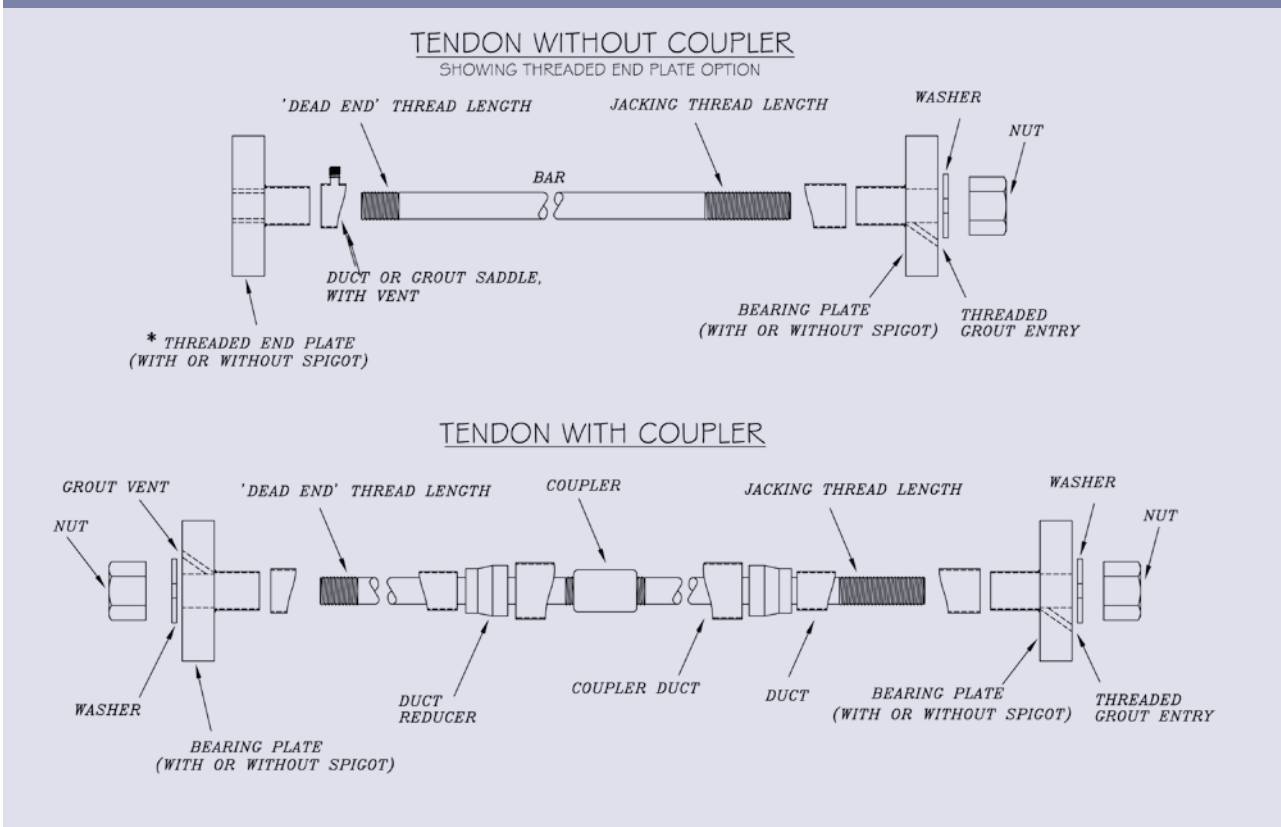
TENDON WITHOUT COUPLER
SHOWING THREADED END PLATE OPTION

'DEAD END' THREAD LENGTH

JACKING THREAD LENGTH

WASHER

NUT

BAR

DUCT OR GROUT SADDLE, WITH VENT

BEARING PLATE (WITH OR WITHOUT SPIGOT)

THREADED GROUT ENTRY

* THREADED END PLATE (WITH OR WITHOUT SPIGOT)

TENDON WITH COUPLER

GROUT VENT

'DEAD END' THREAD LENGTH

COUPLER

JACKING THREAD LENGTH

WASHER

NUT

NUT

WASHER

DUCT REDUCER

COUPLER DUCT

DUCT

BEARING PLATE (WITH OR WITHOUT SPIGOT)

THREADED GROUT ENTRY

BEARING PLATE (WITH OR WITHOUT SPIGOT)